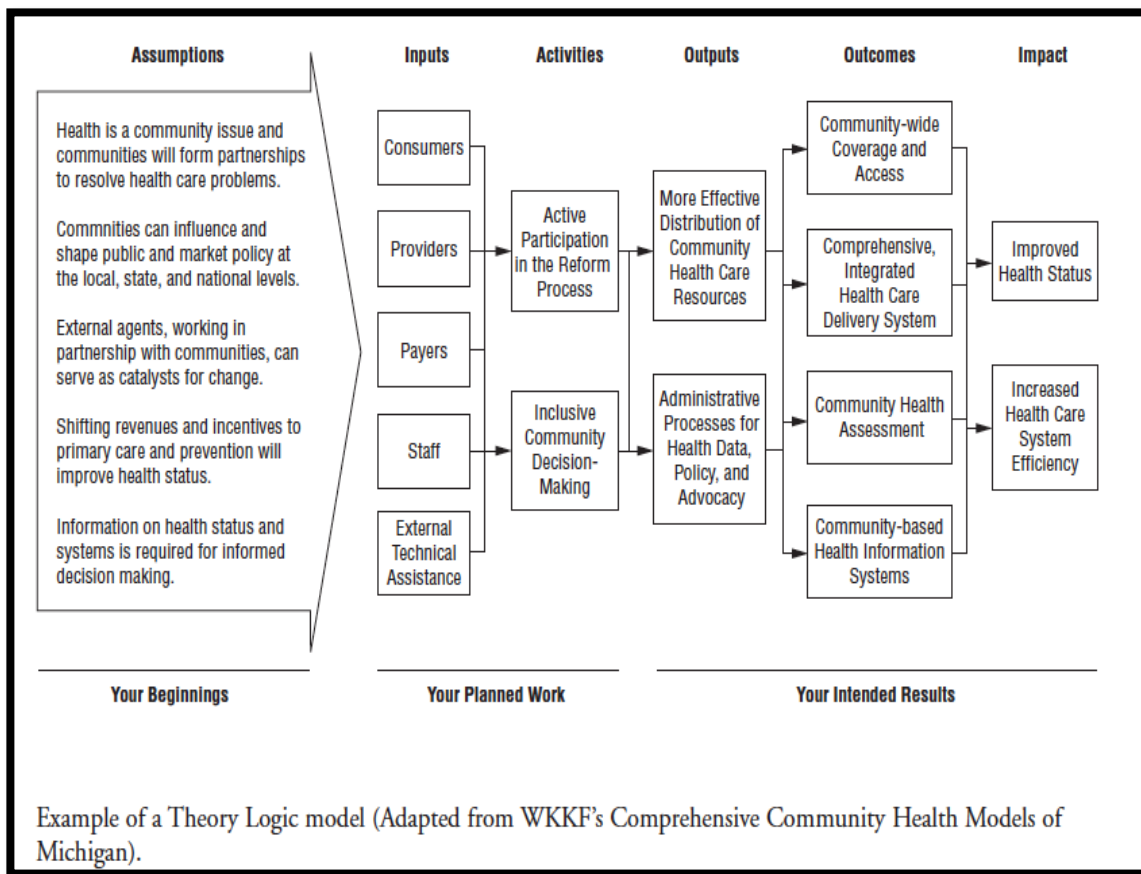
Assumptions

Health is a community issue and communities will form partnerships to resolve health care problems.

Commnities can influence and shape public and market policy at the local, state, and national levels.

External agents, working in partnership with communities, can serve as catalysts for change.

Shifting revenues and incentives to primary care and prevention will improve health status.

Information on health status and systems is required for informed decision making.

Inputs

Consumers

Providers

Payers

Staff

External Technical Assistance

Activities

Active Participation in the Reform Process

Inclusive Community Decision-Making

Outputs

More Effective Distribution of Community Health Care Resources

Administrative Processes for Health Data, Policy, and Advocacy

Outcomes

Community-wide Coverage and Access

Comprehensive, Integrated Health Care Delivery System

Community Health Assessment

Community-based Health Information Systems

Impact

Improved Health Status

Increased Health Care System Efficiency

Your Beginnings

Your Planned Work

Your Intended Results

Example of a Theory Logic model (Adapted from WKKF's Comprehensive Community Health Models of Michigan).